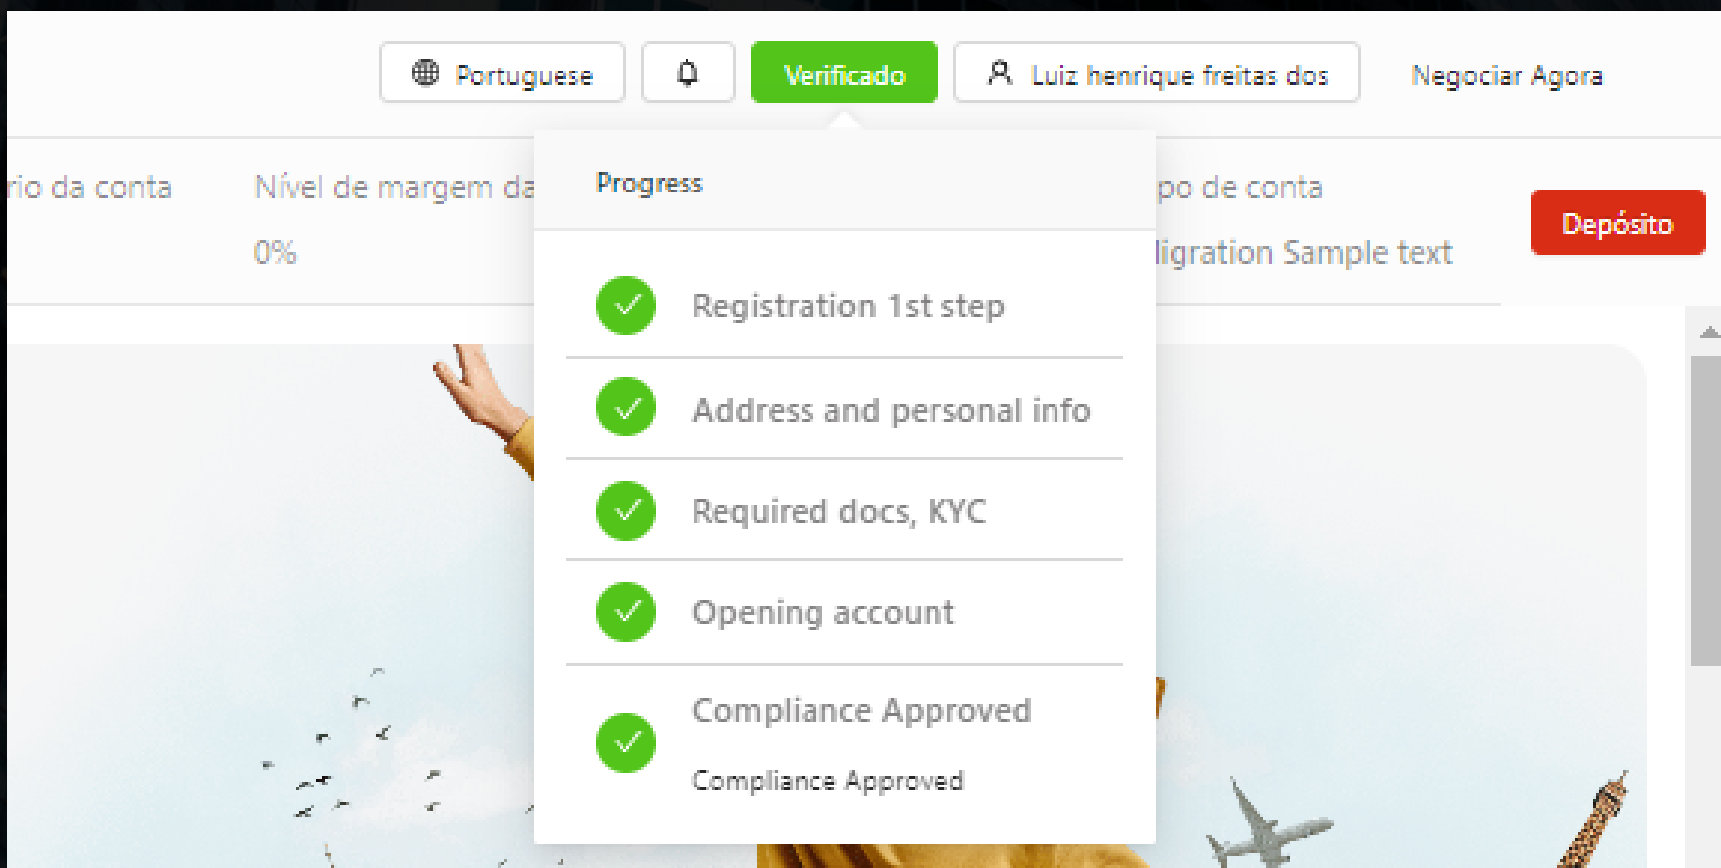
Portuguese

Verificado

Luiz henrique freitas dos

Negociar Agora

rio da conta

Nível de margem da

0%

Progress

po de conta

igration Sample text

Depósito

Registration 1st step

Address and personal info

Required docs, KYC

Opening account

Compliance Approved

Compliance Approved